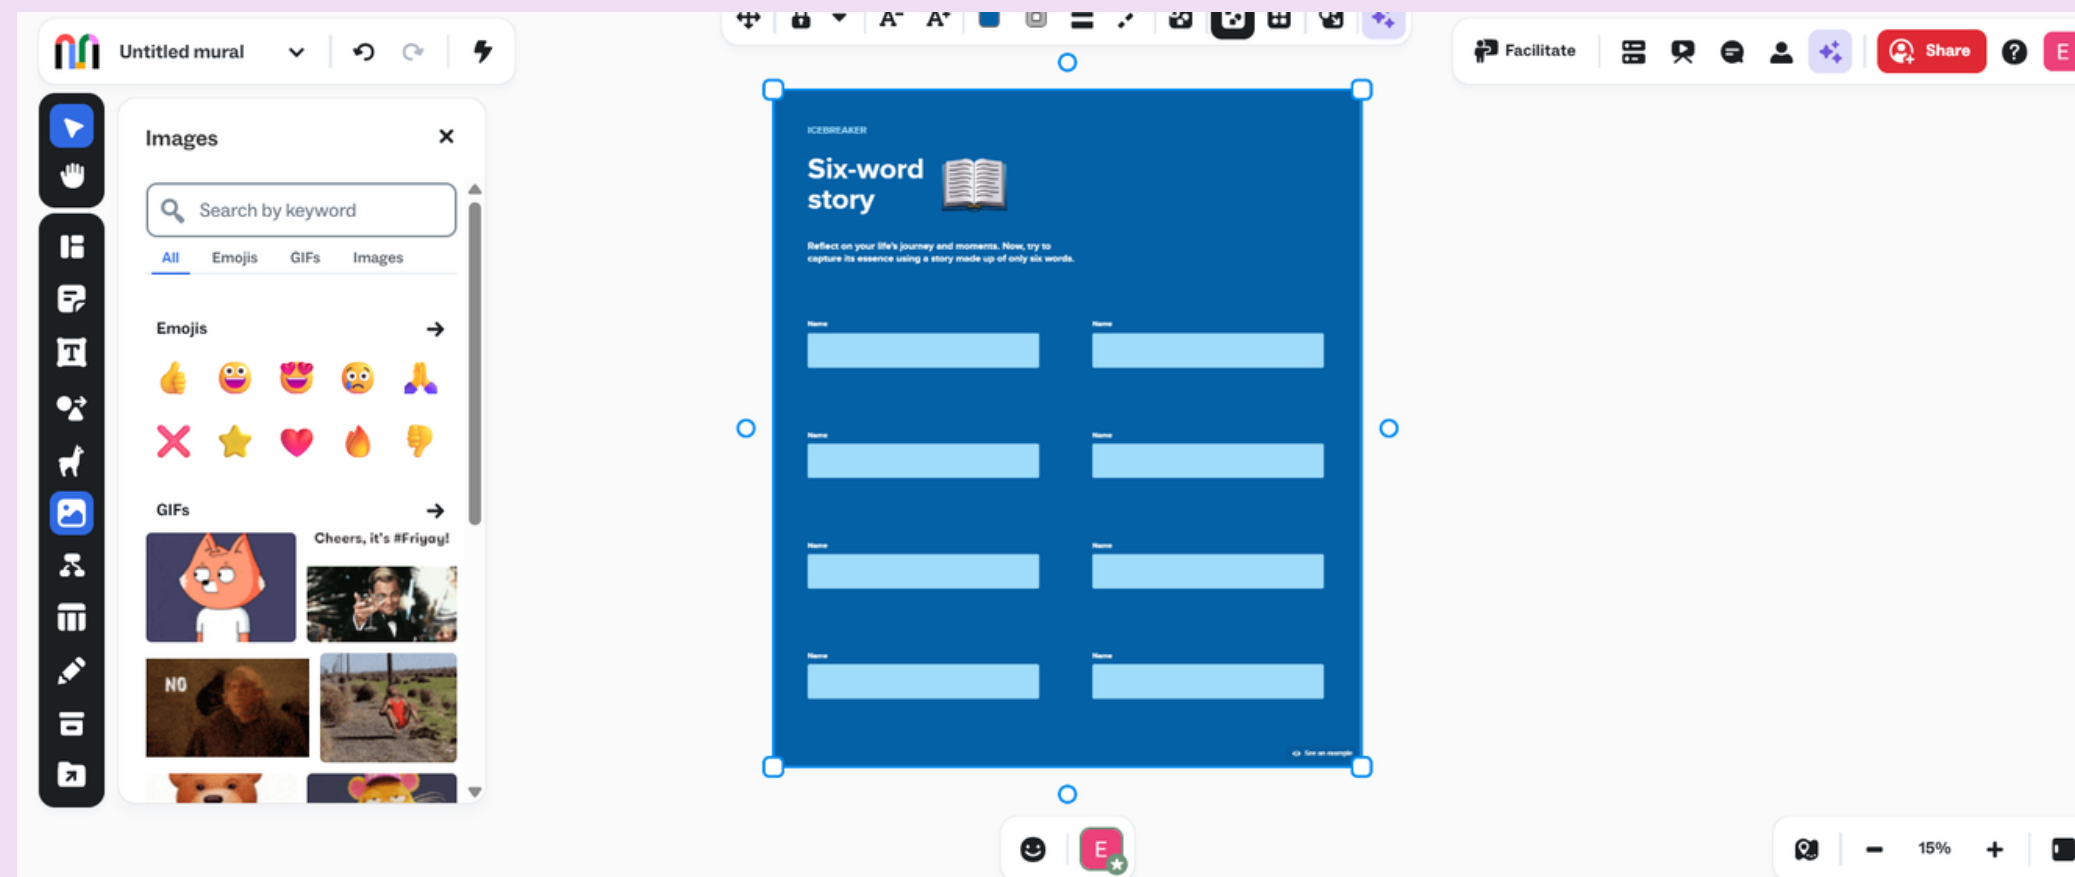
Untitled mural

Images

Search by keyword

All Emojis GIFs Images

Emojis

GIFs

Cheers, it's #Friyay!

NO

Facilitate

Share

E

ICEBREAKER

Six-word story

Reflect on your life's journey and moments. Now, try to capture its essence using a story made up of only six words.

| Name | Name |
|---|---|
| Name | Name |
| Name | Name |
| Name | Name |

See an example

E

15%